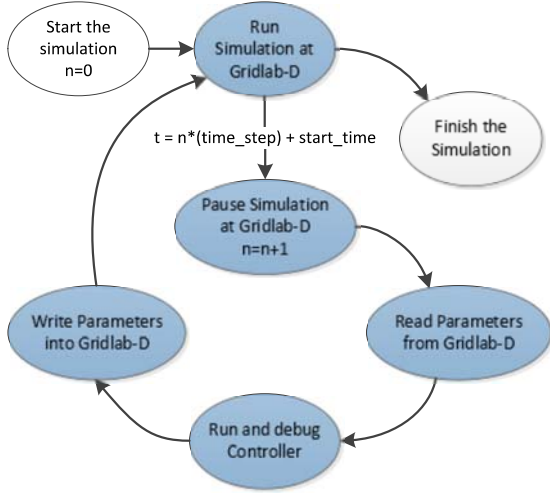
Start the simulation n=0

Run Simulation at Gridlab-D

t = n*(time_step) + start_time

Finish the Simulation

Pause Simulation at Gridlab-D n=n+1

Read Parameters from Gridlab-D

Run and debug Controller

Write Parameters into Gridlab-D